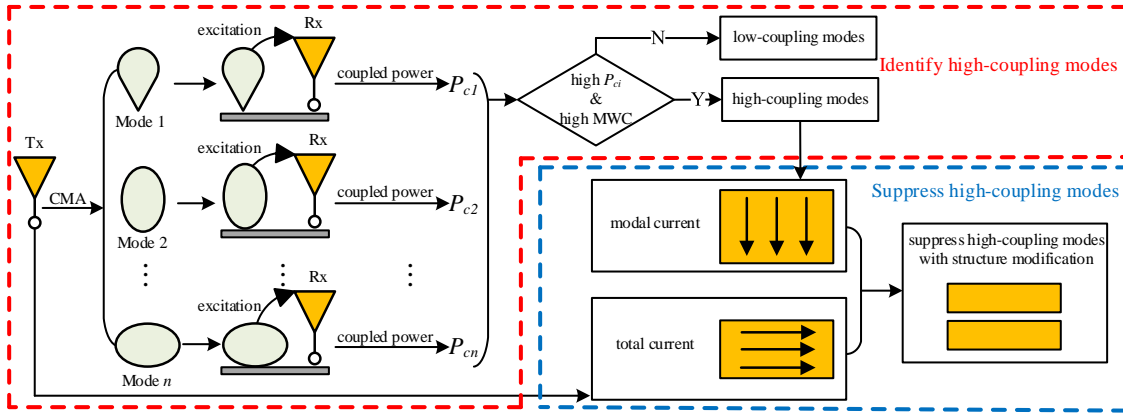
Tx

CMA

Mode 1

Mode 2

⋮

Mode $n$

excitation

Rx

coupled power

$P_{c1}$

excitation

Rx

coupled power

$P_{c2}$

⋮

⋮

Rx

excitation

coupled power

$P_{cn}$

high $P_{ci}$ & high MWC

N

low-coupling modes

Y

high-coupling modes

Identify high-coupling modes

Suppress high-coupling modes

modal current

total current

suppress high-coupling modes with structure modification